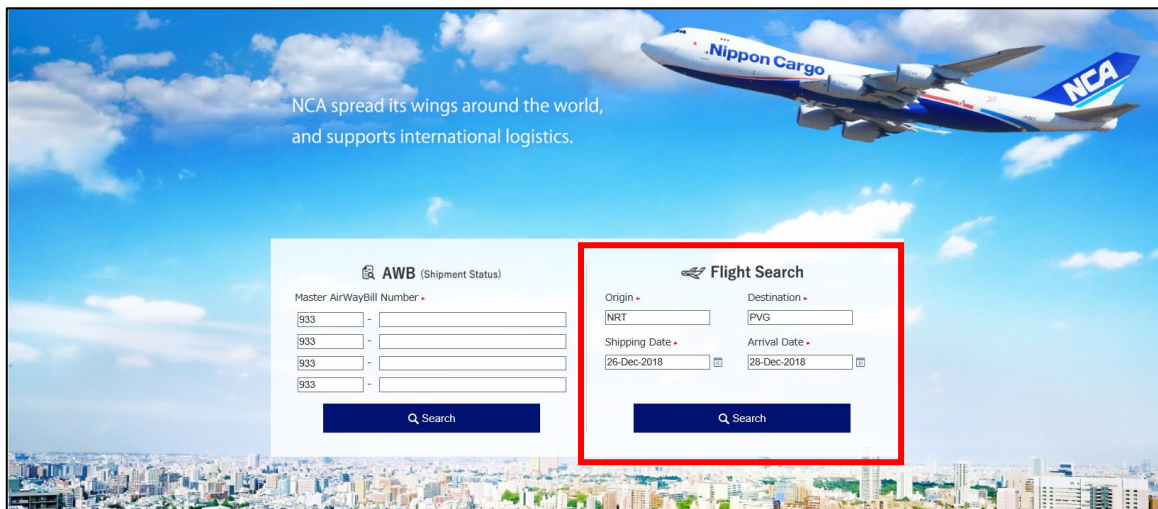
Nippon Cargo

NCA

NCA spread its wings around the world, and supports international logistics.

AWB (Shipment Status)

Master AirWayBill Number

933 -
933 -
933 -
933 -

Search

Flight Search

Origin
NRT

Destination
PVG

Shipping Date
26-Dec-2018

Arrival Date
28-Dec-2018

Search